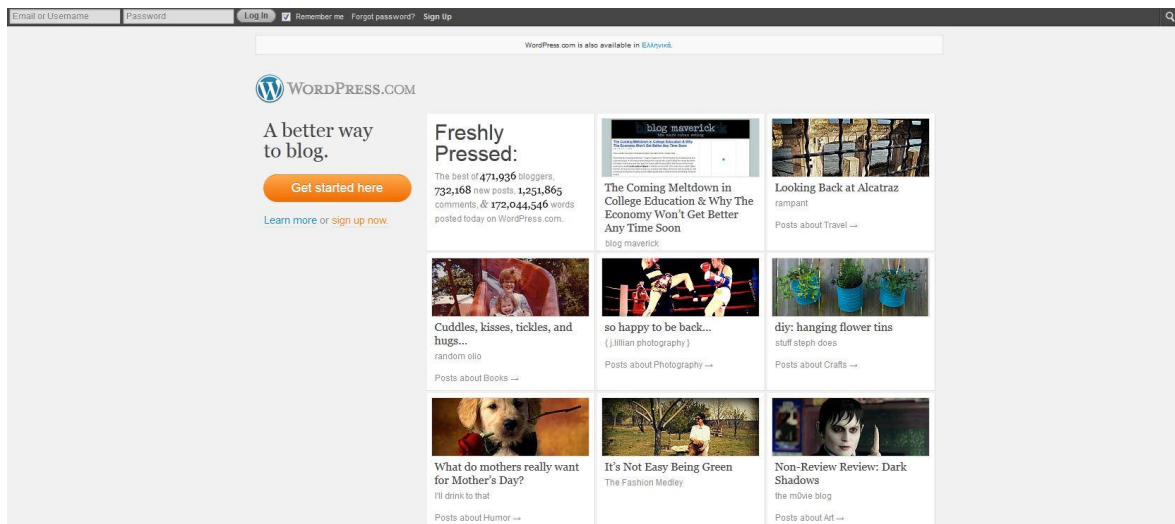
Email or Username Password Log In Remember me Forgot password? Sign Up

WordPress.com is also available in Ελληνικά.

WORDPRESS.COM

A better way to blog.

Get started here

Learn more or sign up now.

Freshly Pressed:

The best of 471,936 bloggers, 732,168 new posts, 1,251,865 comments, & 172,044,546 words posted today on WordPress.com.

blog maverick

The Coming Meltdown in College Education & Why The Economy Won't Get Better Any Time Soon

blog maverick

Looking Back at Alcatraz

rampant

Posts about Travel →

Cuddles, kisses, tickles, and hugs...

random olio

Posts about Books →

so happy to be back...

{ j.lillian photography }

Posts about Photography →

diy: hanging flower tins

stuff steph does

Posts about Crafts →

What do mothers really want for Mother's Day?

I'll drink to that

Posts about Humor →

It's Not Easy Being Green

The Fashion Medley

Non-Review Review: Dark Shadows

the m0vie blog

Posts about Art →